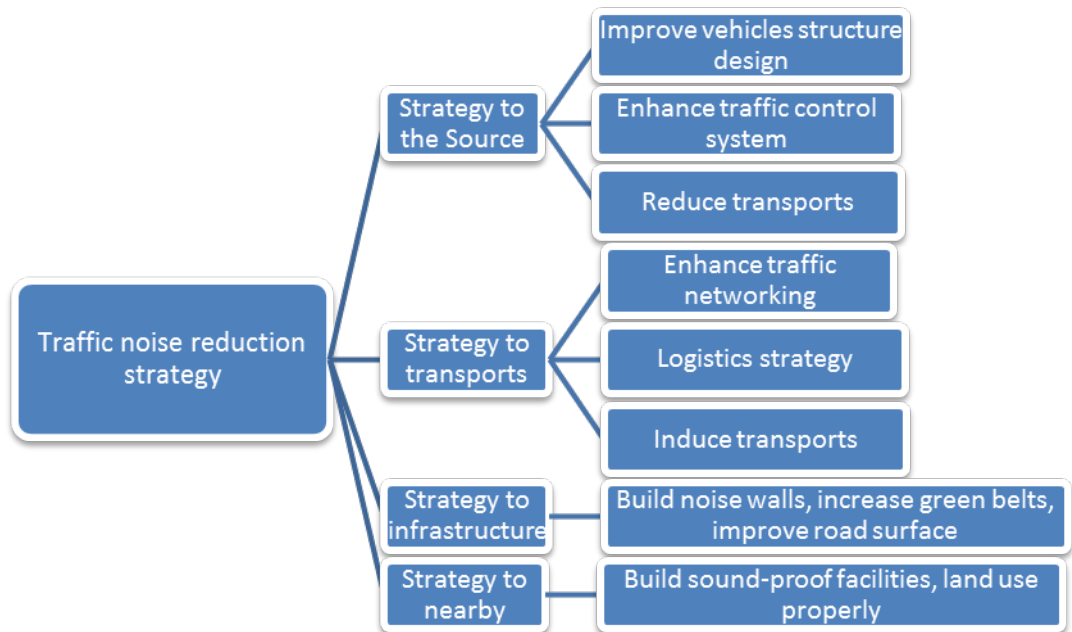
Traffic noise reduction strategy

Strategy to the Source

Improve vehicles structure design

Enhance traffic control system

Reduce transports

Strategy to transports

Enhance traffic networking

Logistics strategy

Induce transports

Strategy to infrastructure

Build noise walls, increase green belts, improve road surface

Strategy to nearby

Build sound-proof facilities, land use properly